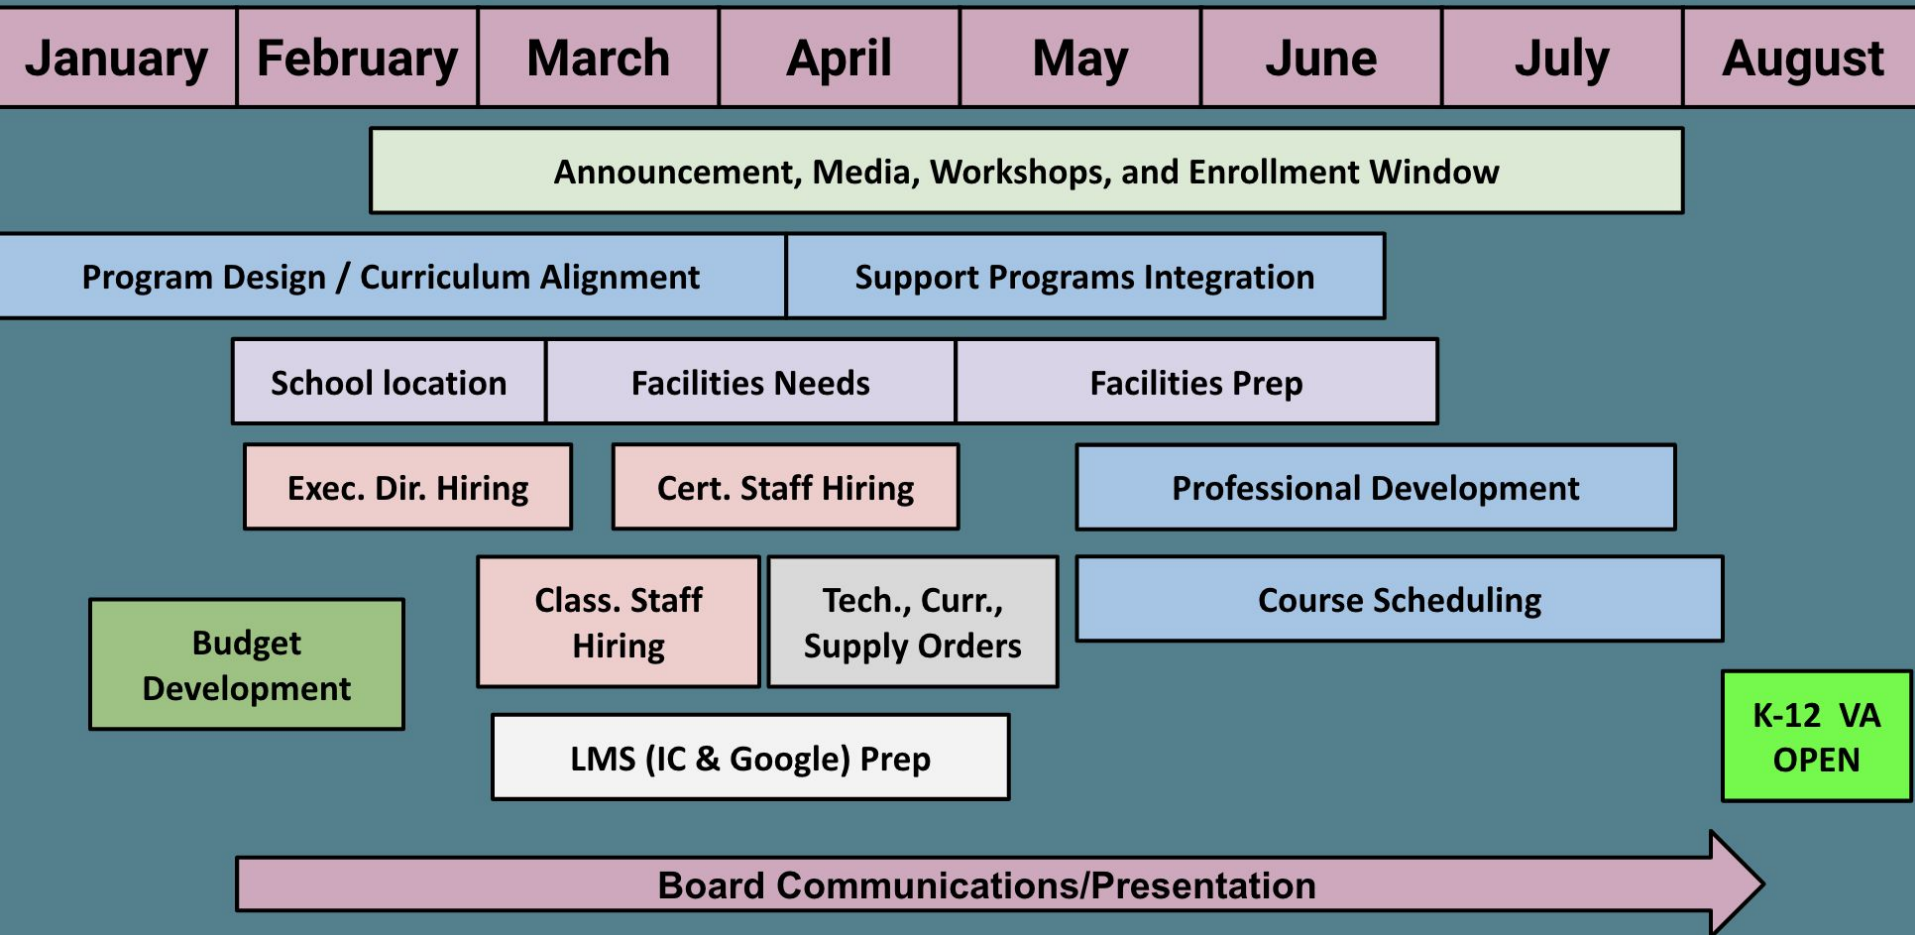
| January | February | March | April | May | June | July | August |
|---|---|---|---|---|---|---|---|

Announcement, Media, Workshops, and Enrollment Window

Program Design / Curriculum Alignment

Support Programs Integration

School location

Facilities Needs

Facilities Prep

Exec. Dir. Hiring

Cert. Staff Hiring

Professional Development

Budget Development

Class. Staff Hiring

Tech., Curr., Supply Orders

Course Scheduling

K-12 VA OPEN

LMS (IC & Google) Prep

Board Communications/Presentation